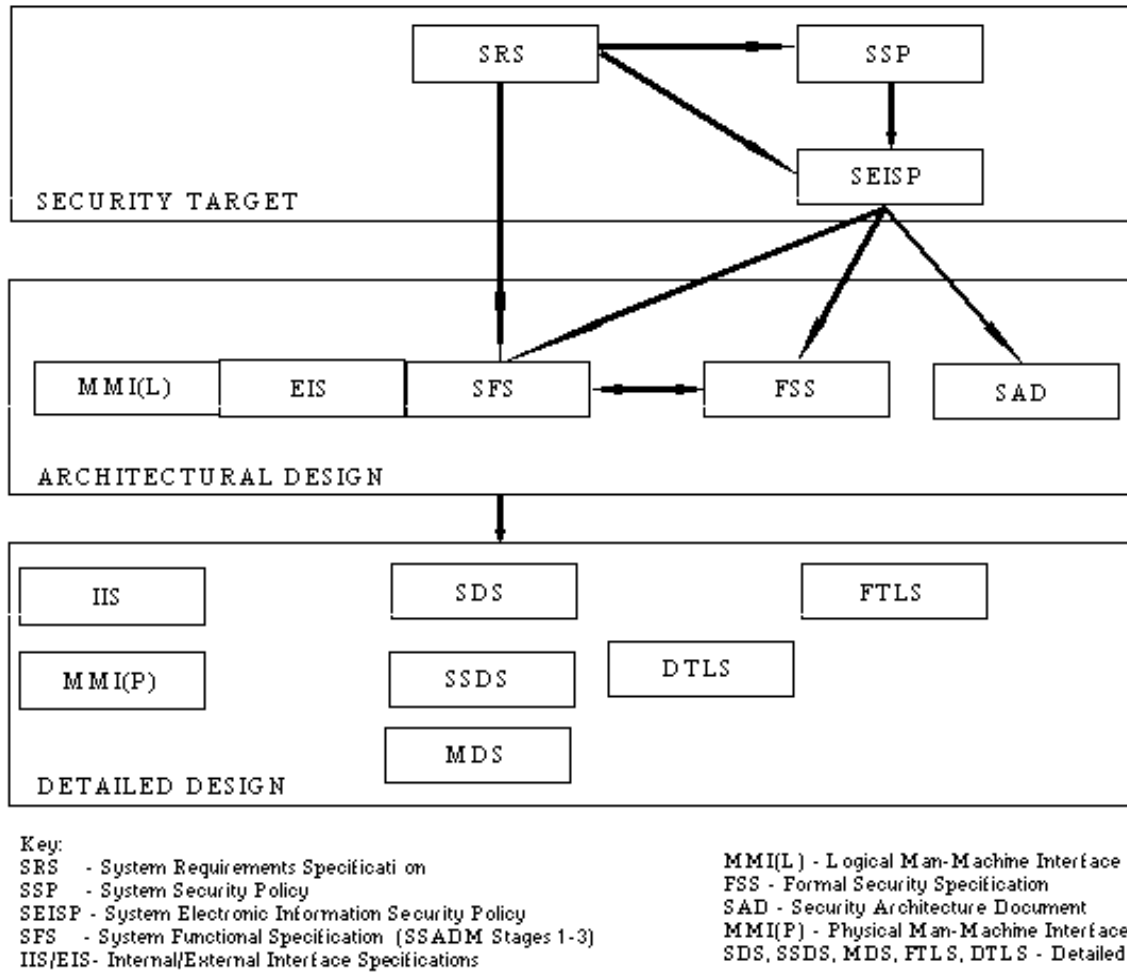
SRS

SSP

SEISP

SECURITY TARGET

MMI(L)

EIS

SFS

FSS

SAD

ARCHITECTURAL DESIGN

IIS

SDS

FTLS

MMI(P)

SSDS

DTLS

MDS

DETAILED DESIGN

Key:
SRS - System Requirements Specification
SSP - System Security Policy
SEISP - System Electronic Information Security Policy
SFS - System Functional Specification (SSADM Stages 1-3)
IIS/EIS - Internal/External Interface Specifications

MMI(L) - Logical Man-Machine Interface
FSS - Formal Security Specification
SAD - Security Architecture Document
MMI(P) - Physical Man-Machine Interface
SDS, SSDS, MDS, FTLS, DTLS - Detailed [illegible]